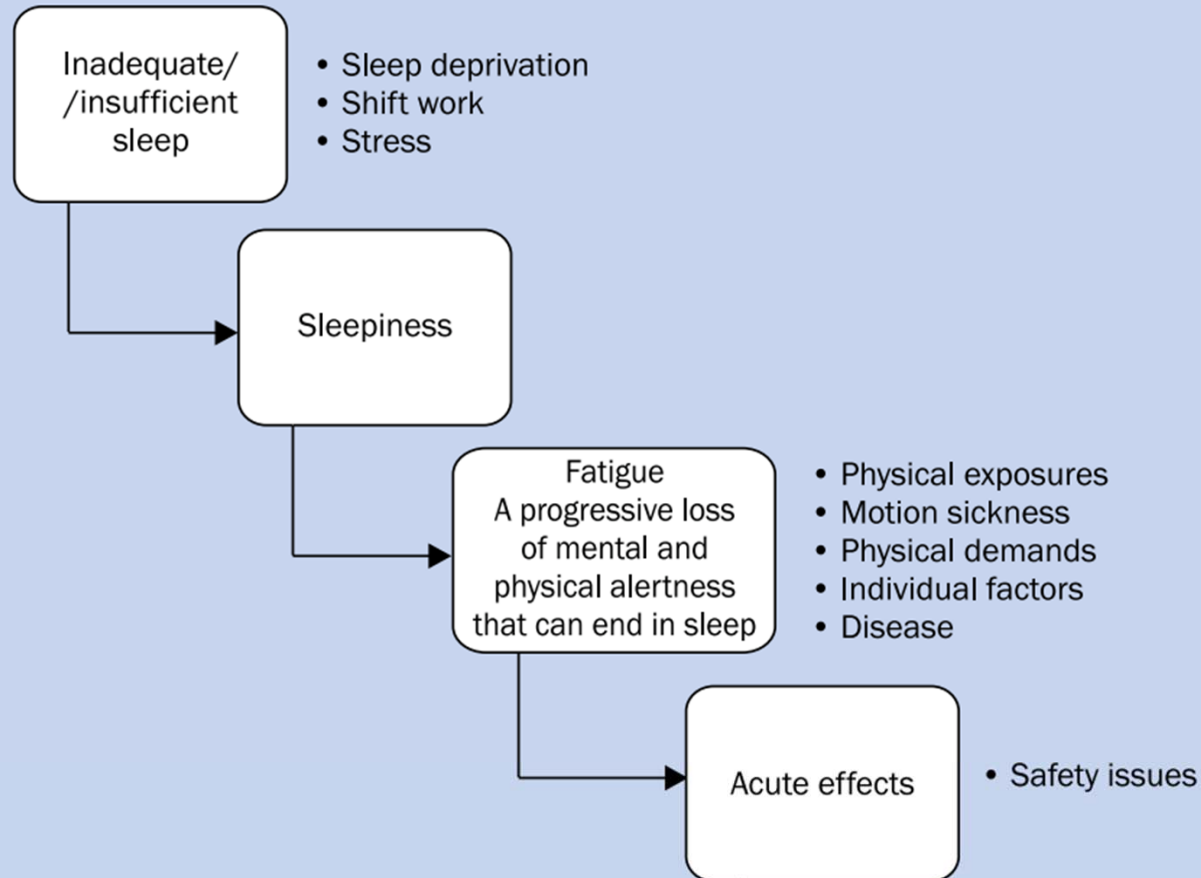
Inadequate/ /insufficient sleep

• Sleep deprivation
• Shift work
• Stress

Sleepiness

Fatigue
A progressive loss of mental and physical alertness that can end in sleep

• Physical exposures
• Motion sickness
• Physical demands
• Individual factors
• Disease

Acute effects

• Safety issues